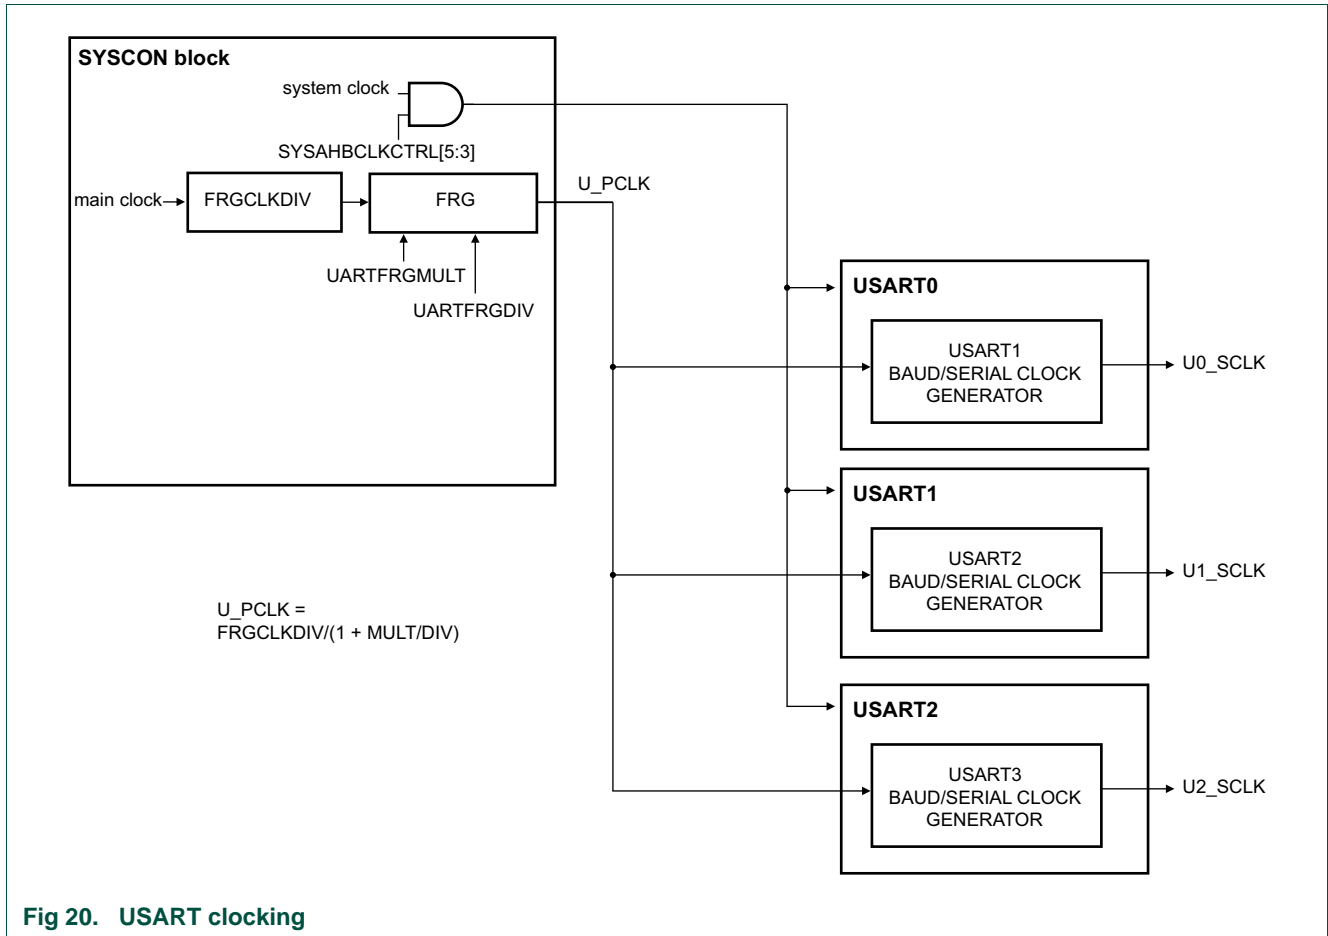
SYSCON block

system clock

SYSAHBCLKCTRL[5:3]

main clock

FRGCLKDIV

FRG

U_PCLK

UARTFRGMULT

UARTFRGDIV

USART0

USART1
BAUD/SERIAL CLOCK
GENERATOR

U0_SCLK

USART1

USART2
BAUD/SERIAL CLOCK
GENERATOR

U1_SCLK

U_PCLK =
FRGCLKDIV/(1 + MULT/DIV)

USART2

USART3
BAUD/SERIAL CLOCK
GENERATOR

U2_SCLK

Fig 20. USART clocking